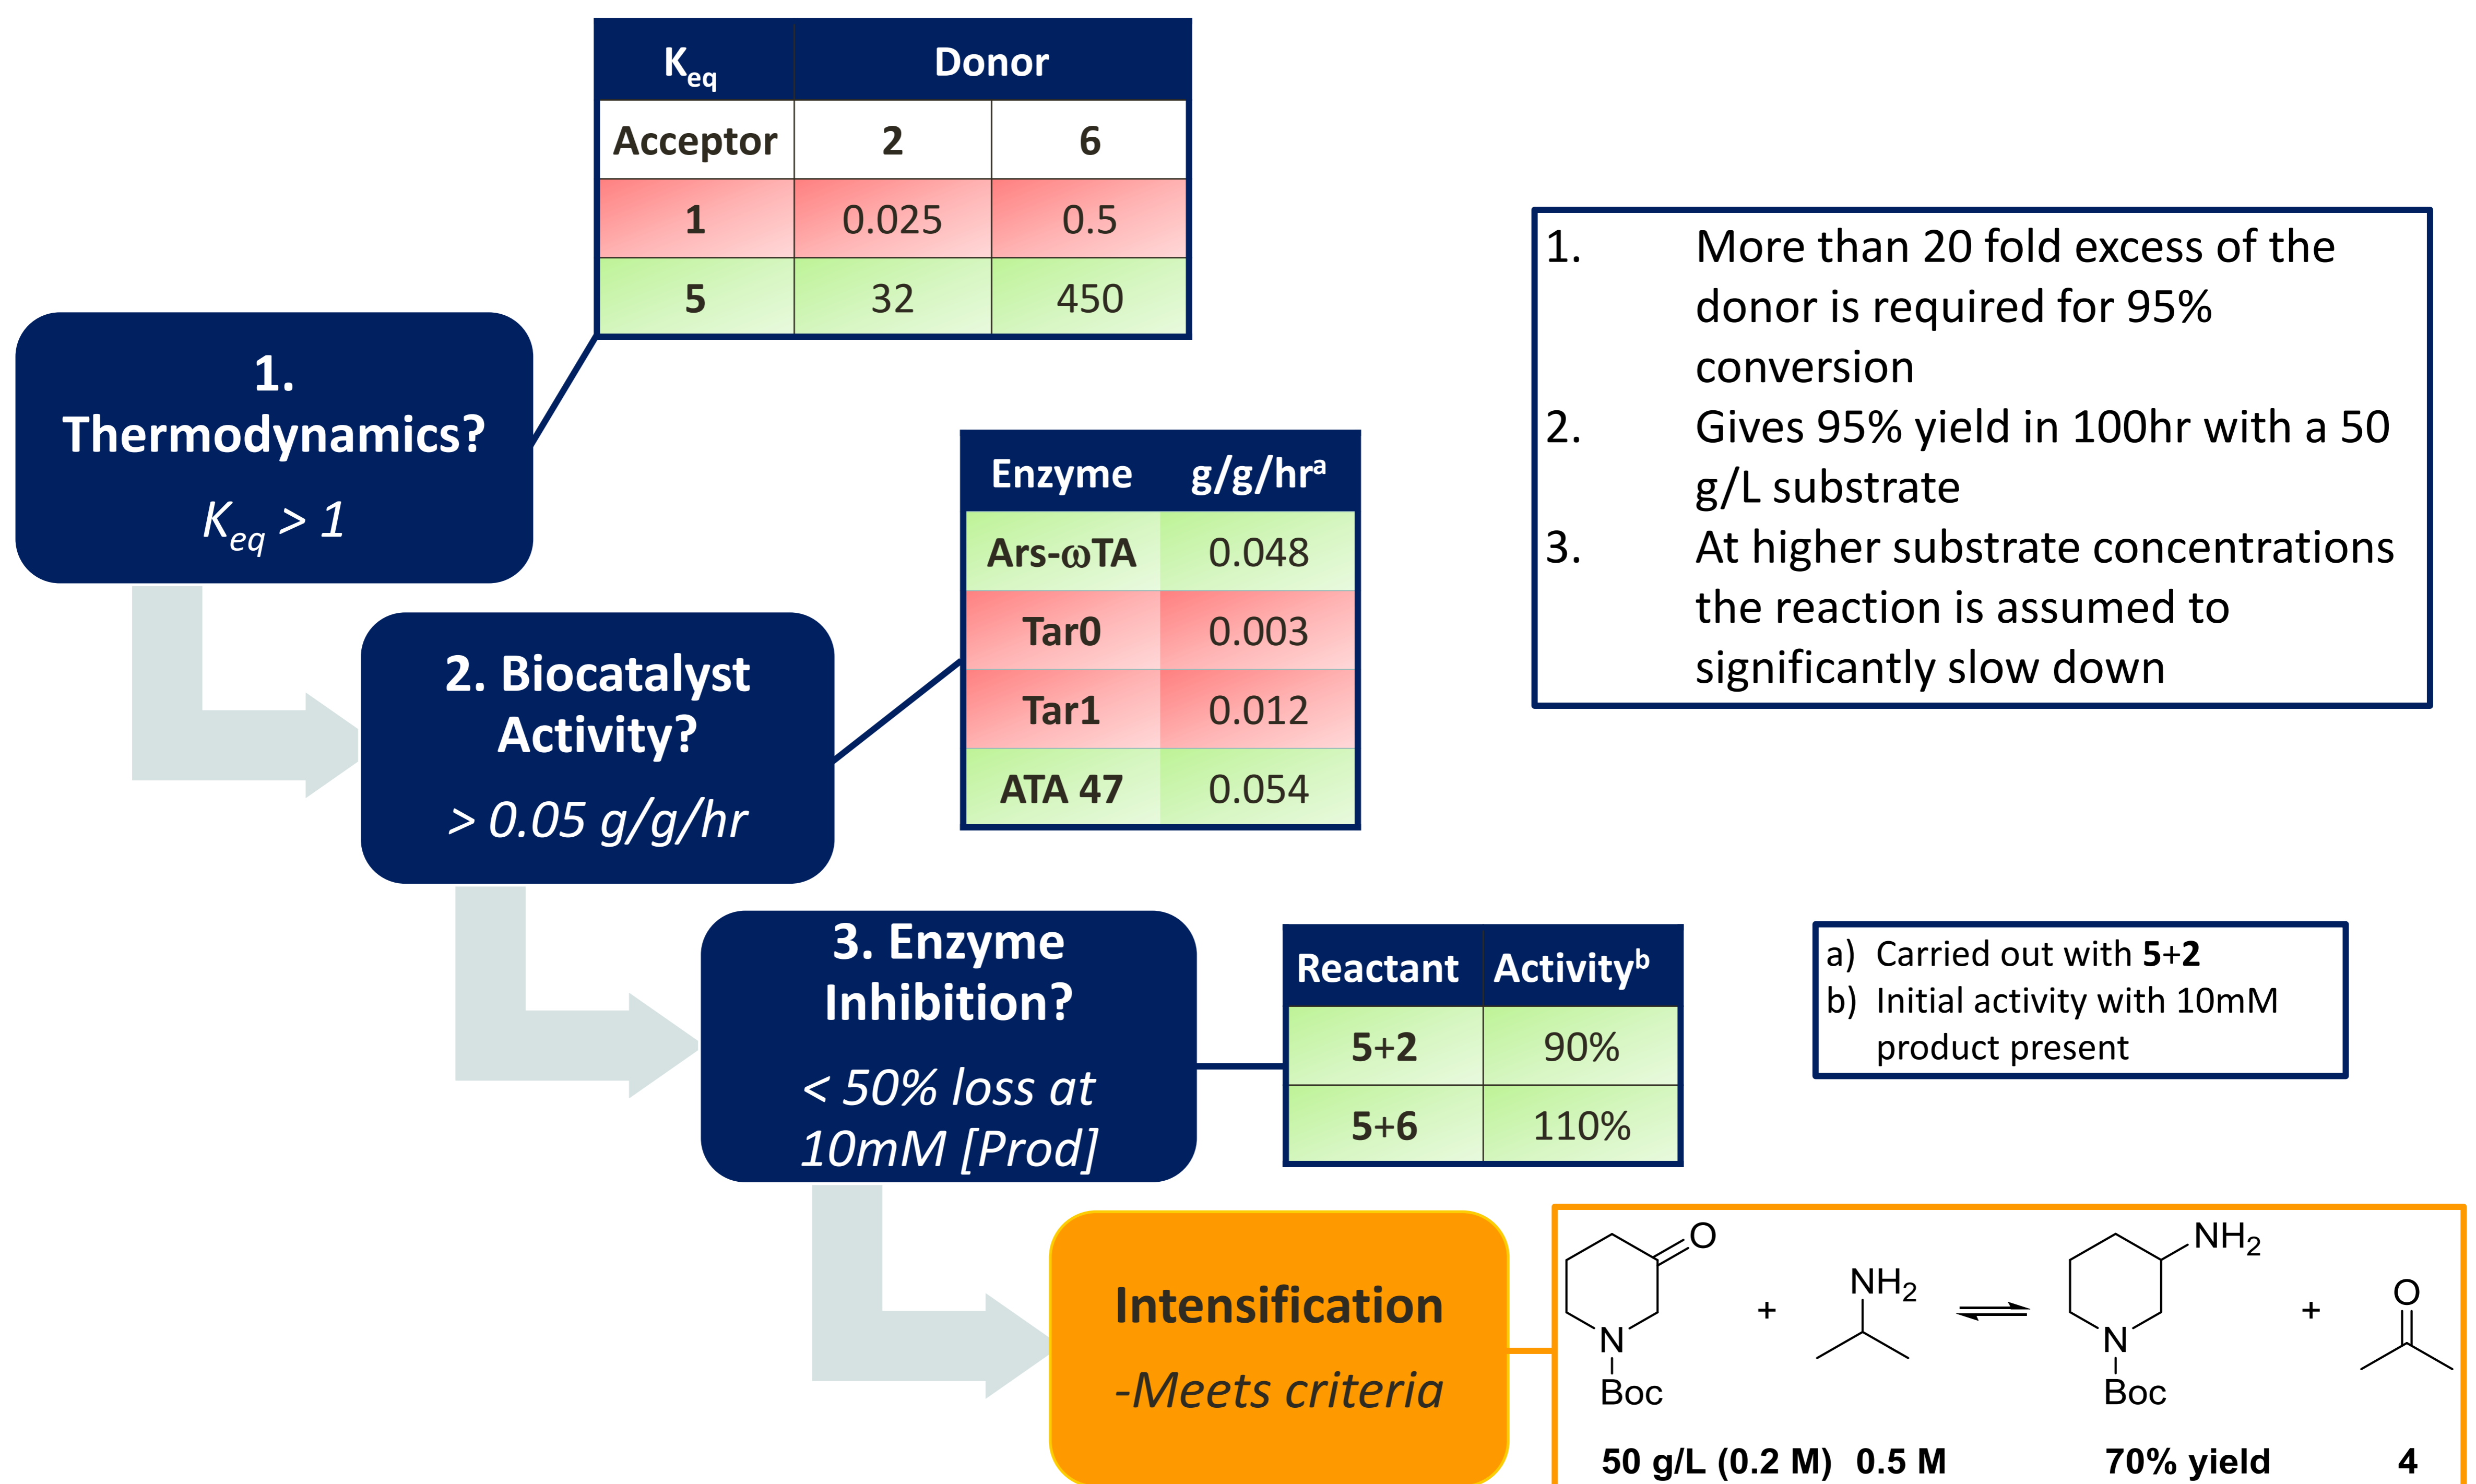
| $K_{eq}$ | Donor | |
|---|---|---|
| Acceptor | 2 | 6 |
| 1 | 0.025 | 0.5 |
| 5 | 32 | 450 |

1. Thermodynamics?

$K_{eq} > 1$

1. More than 20 fold excess of the donor is required for 95% conversion
2. Gives 95% yield in 100hr with a 50 g/L substrate
3. At higher substrate concentrations the reaction is assumed to significantly slow down

| Enzyme | g/g/hr$^a$ |
|---|---|
| Ars-ωTA | 0.048 |
| Tar0 | 0.003 |
| Tar1 | 0.012 |
| ATA 47 | 0.054 |

2. Biocatalyst Activity?

> 0.05 g/g/hr

3. Enzyme Inhibition?

< 50% loss at 10mM [Prod]

| Reactant | Activity$^b$ |
|---|---|
| 5+2 | 90% |
| 5+6 | 110% |

a) Carried out with 5+2
b) Initial activity with 10mM product present

Intensification

-Meets criteria

O N Boc + $NH_2$ ⇌ $NH_2$ N Boc + O

50 g/L (0.2 M) 0.5 M 70% yield 4